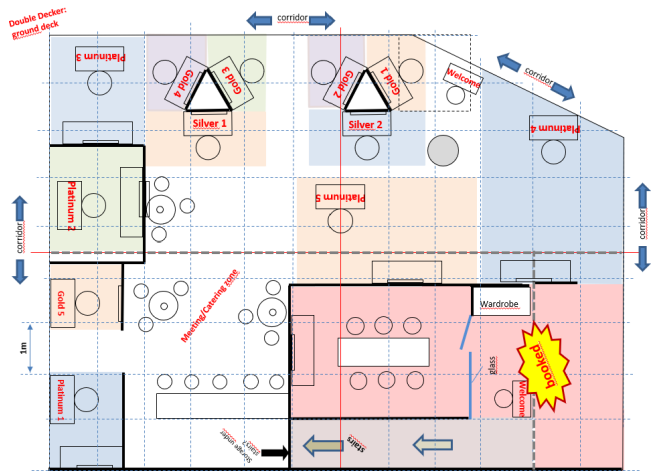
Double Decker: ground deck

corridor

Platinum 3

Gold 4

Gold 3

Gold 2

Gold 1

Welcome

corridor

Silver 1

Silver 2

Platinum 4

Platinum 2

Platinum 5

corridor

corridor

Gold 5

Meeting/Catering zone

Wardrobe

1m

booked

glass

Platinum 1

Welcome

storage under stairs

stairs